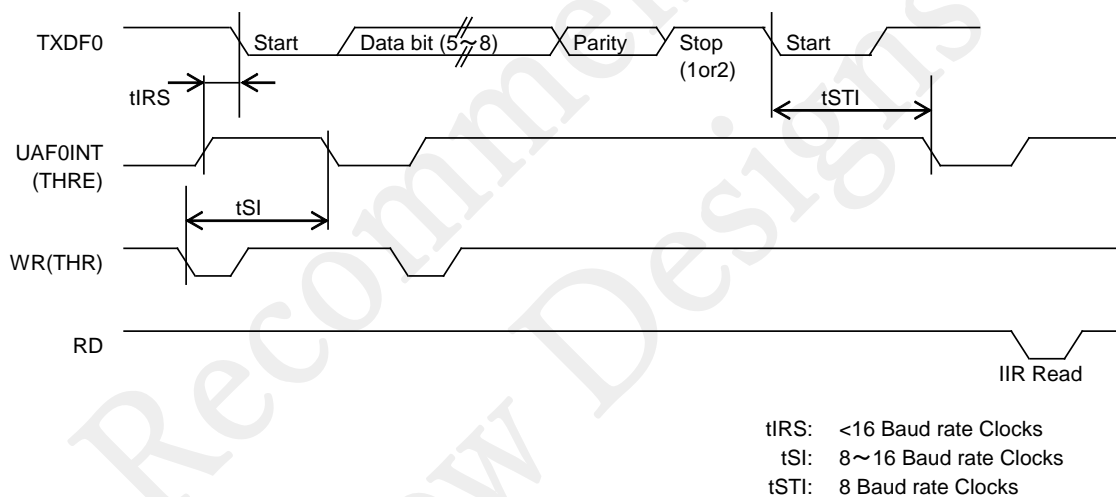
TXDF0
Start
Data bit (5～8)
Parity
Stop (1or2)
Start
tIRS
tSTI
UAF0INT (THRE)
tSI
WR(THR)
RD
IIR Read

Not Recommended for New Designs

tIRS: <16 Baud rate Clocks
tSI: 8～16 Baud rate Clocks
tSTI: 8 Baud rate Clocks